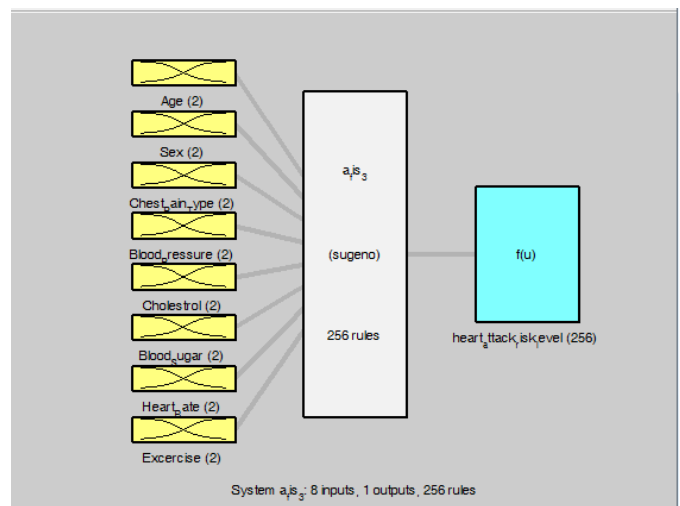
Age (2)

Sex (2)

Chest$_p$ain$_t$ype (2)

Blood$_p$ressure (2)

Cholestrol (2)

Blood$_s$ugar (2)

Heart$_R$ate (2)

Excercise (2)

a$_f$is$_3$

(sugeno)

256 rules

f(u)

heart$_a$ttack$_r$isk$_l$evel (256)

System a$_f$is$_3$: 8 inputs, 1 outputs, 256 rules